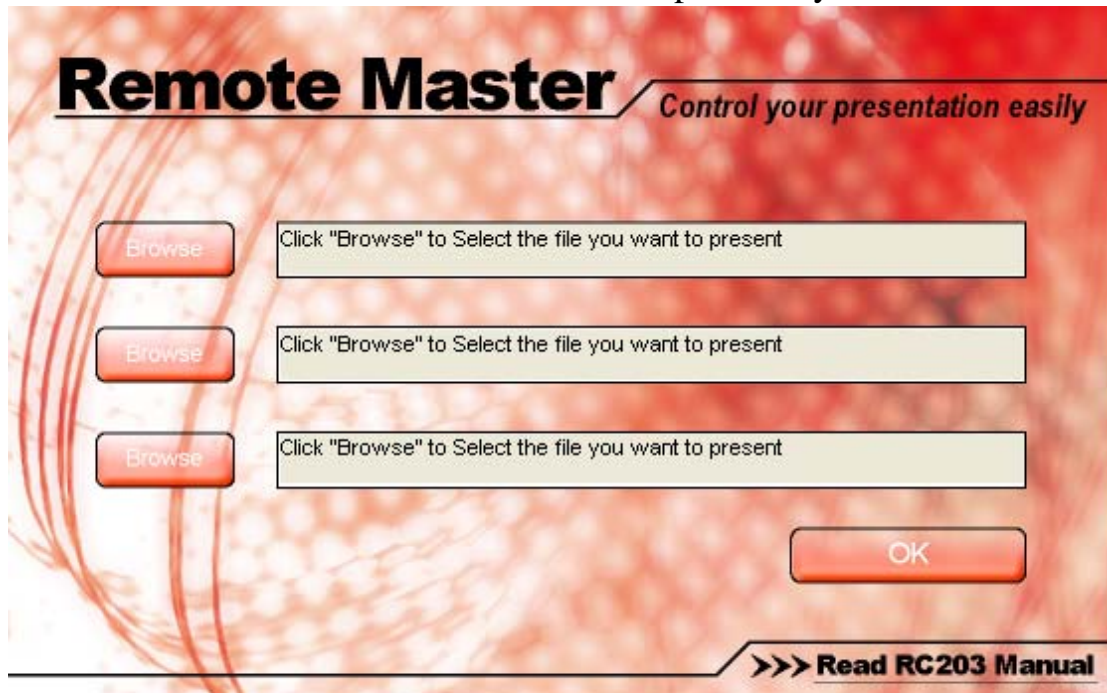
Remote Master
Control your presentation easily

Browse
Click "Browse" to Select the file you want to present

Browse
Click "Browse" to Select the file you want to present

Browse
Click "Browse" to Select the file you want to present

OK

>>> Read RC203 Manual